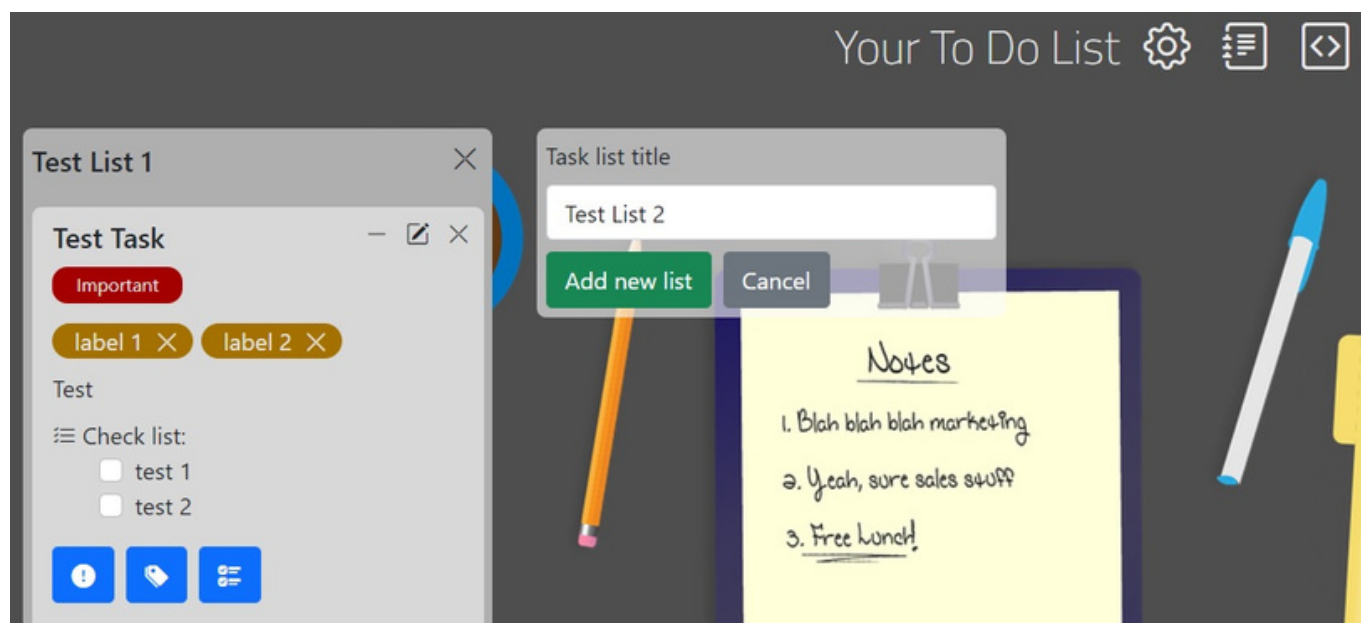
Your To Do List

Test List 1

Test Task

Important

label 1 ✕ label 2 ✕

Test

Check list:

test 1

test 2

Task list title

Test List 2

Add new list Cancel

Notes

1. Blah blah blah marketing

2. Yeah, sure sales stuff

3. Free Lunch!